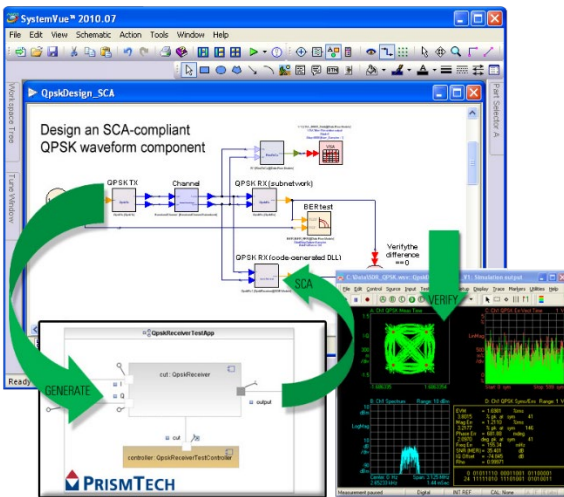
SystemVue 2010.07
File Edit View Schematic Action Tools Window Help
Workspace Tree
Tune Window
Part Selector A
QpskDesign_SCA
Design an SCA-compliant QPSK waveform component
QPSK TX
Channel
QPSK RX (subnetwork)
VSA
BERtest
QPSK RX (code-generated DLL)
Verify the difference ==0
SCA
VERIFY
GENERATE
QpskReceiverTestApp
cut : QpskReceiver
output
cut
controller : QpskReceiverTestController
PRISMTECH
Ready
Simulation output
Measurement paused
Digital
INT REF
CAL: None